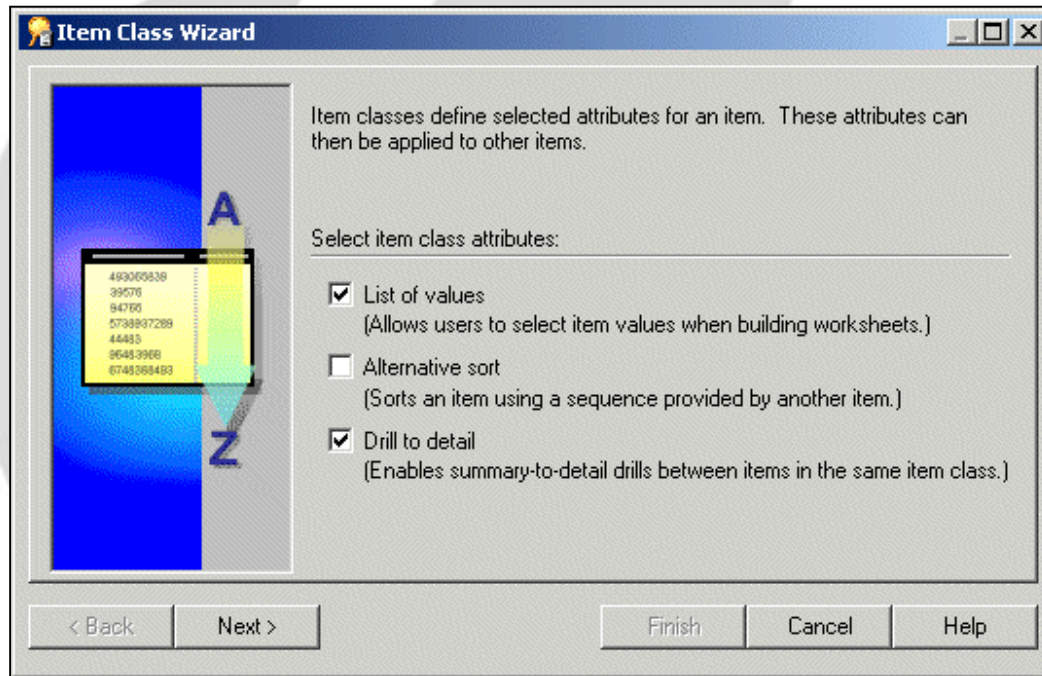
Item Class Wizard

A

493065639
39576
94766
5738937289
44483
96483968
6748368493

Z

Item classes define selected attributes for an item. These attributes can then be applied to other items.

Select item class attributes:

☑ List of values
(Allows users to select item values when building worksheets.)

☐ Alternative sort
(Sorts an item using a sequence provided by another item.)

☑ Drill to detail
(Enables summary-to-detail drills between items in the same item class.)

< Back | Next > | Finish | Cancel | Help